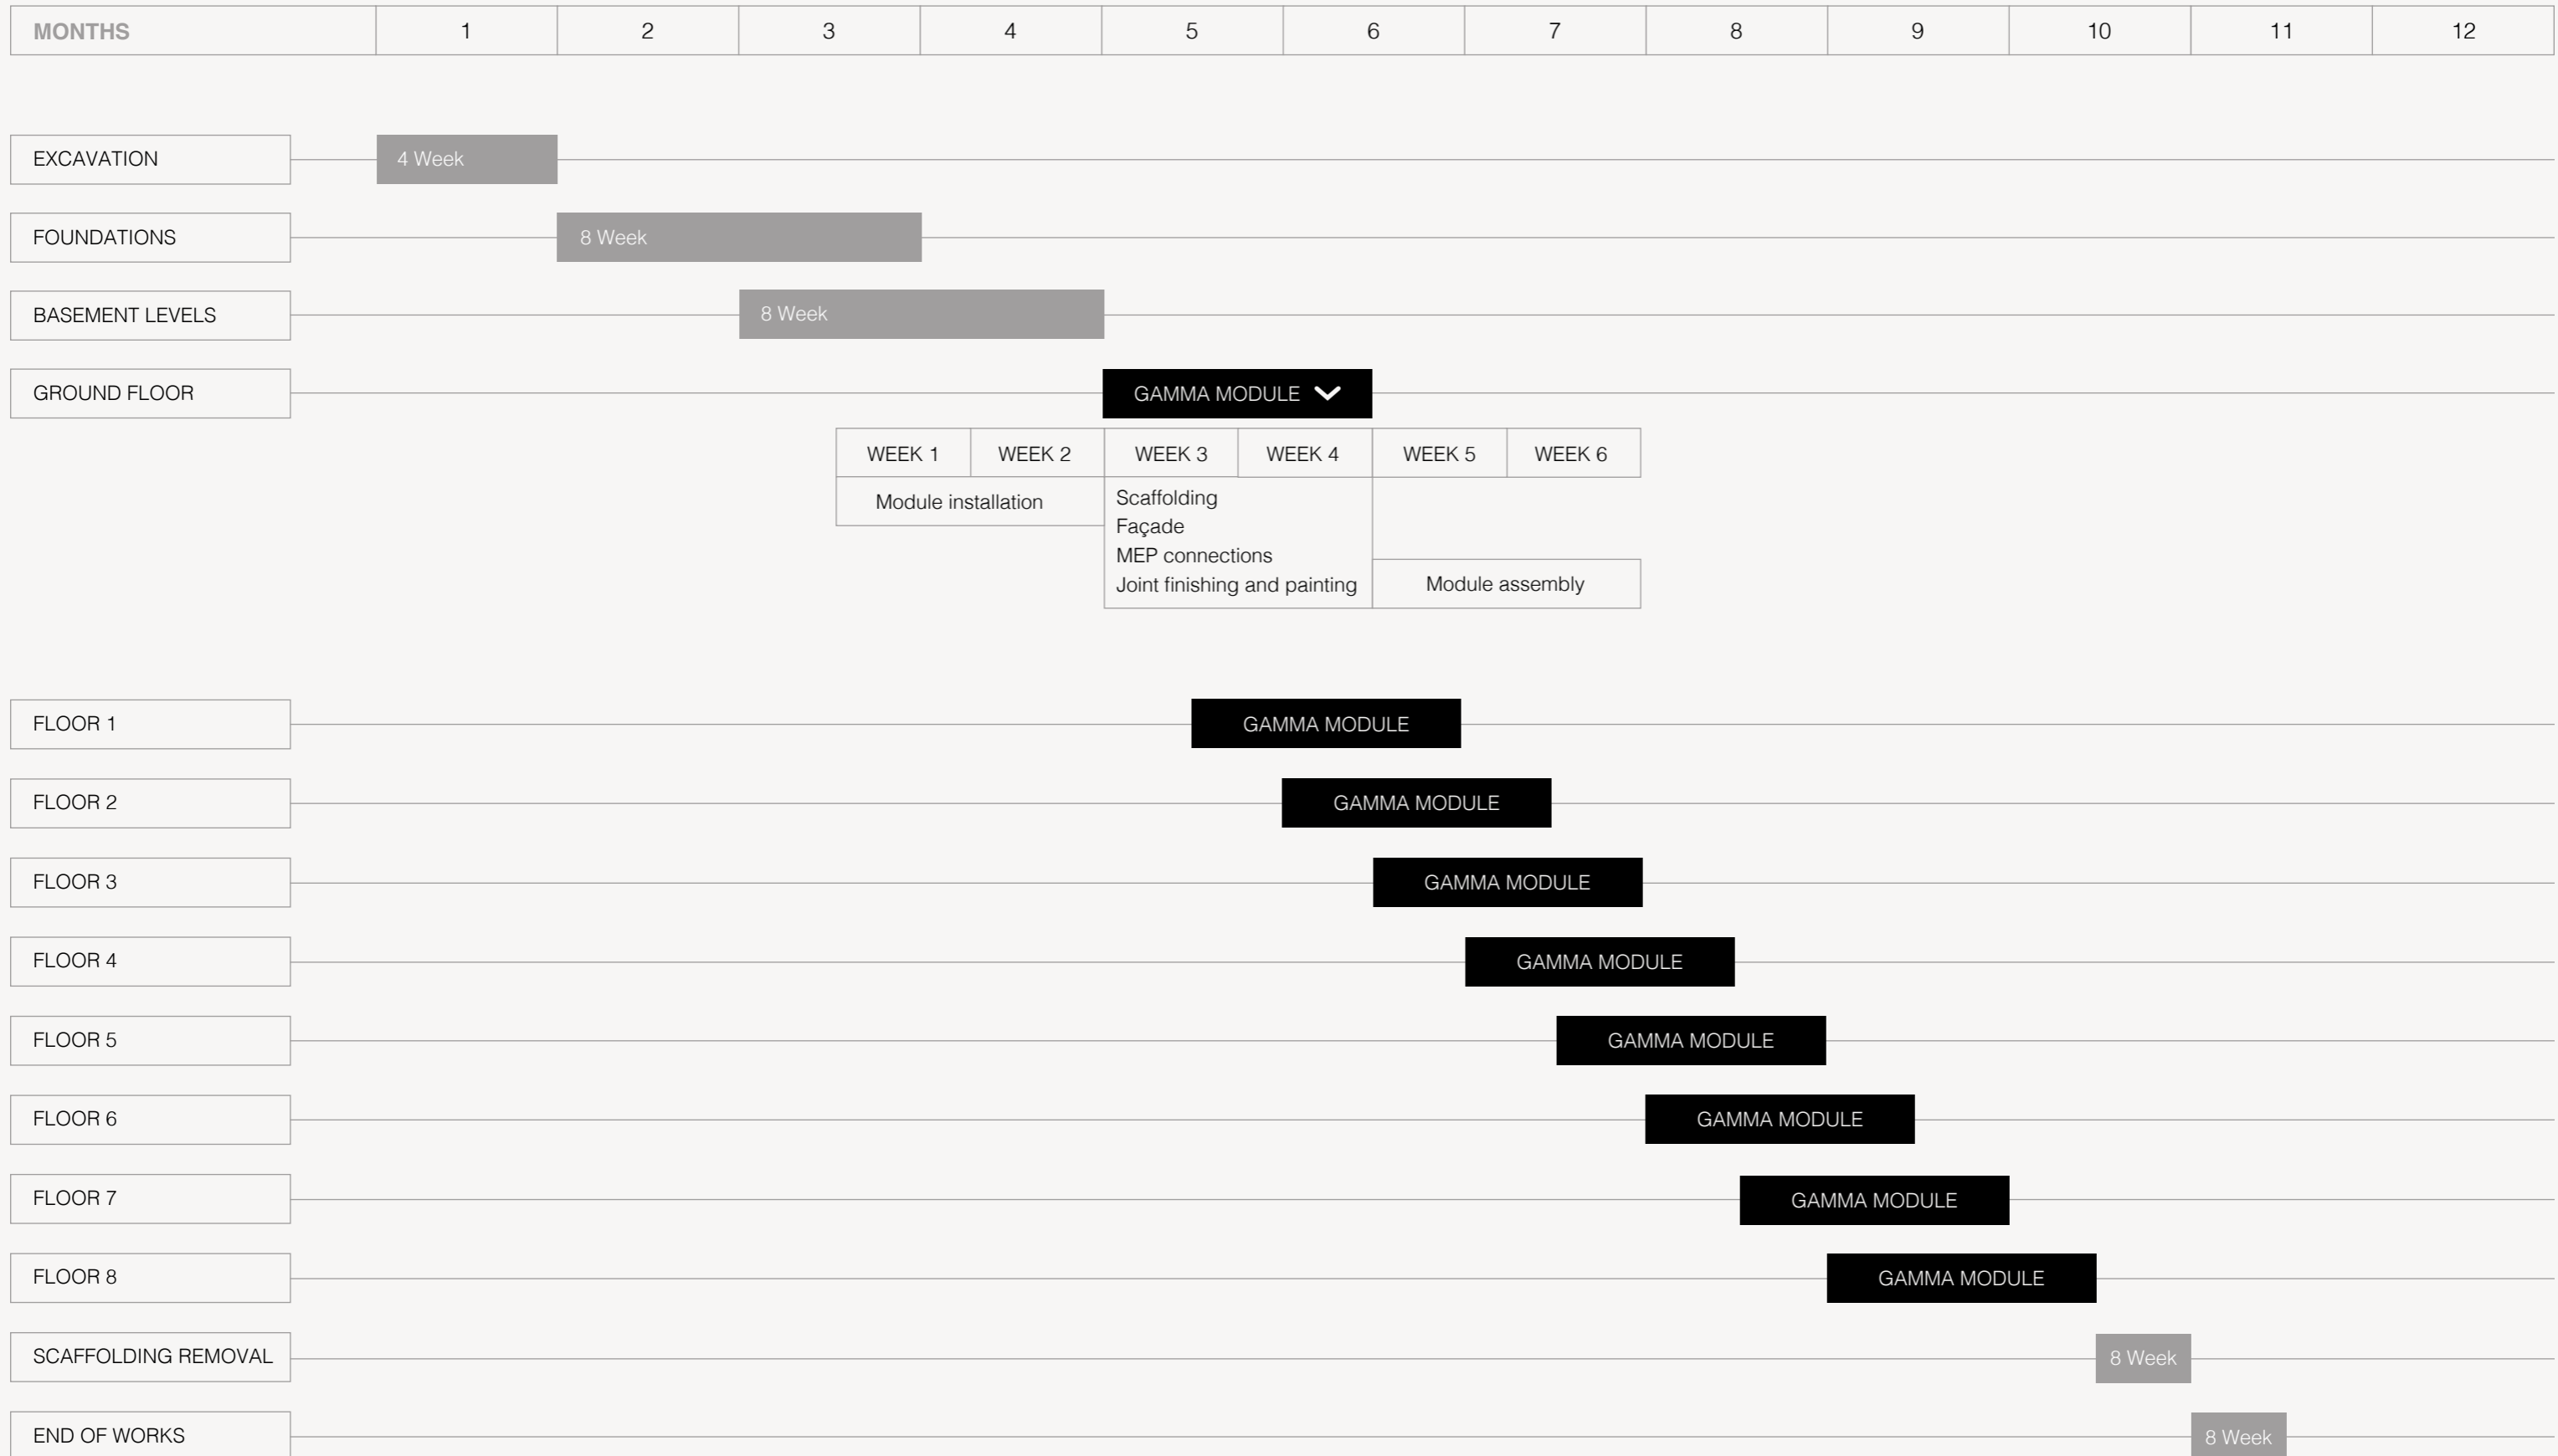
| MONTHS | 1 | 2 | 3 | 4 | 5 | 6 | 7 | 8 | 9 | 10 | 11 | 12 |
|---|---|---|---|---|---|---|---|---|---|---|---|---|

EXCAVATION 4 Week

FOUNDATIONS 8 Week

BASEMENT LEVELS 8 Week

GROUND FLOOR GAMMA MODULE

| WEEK 1 | WEEK 2 | WEEK 3 | WEEK 4 | WEEK 5 | WEEK 6 |
|---|---|---|---|---|---|
| Module installation | | Scaffolding Façade MEP connections Joint finishing and painting | | Module assembly | |

FLOOR 1 GAMMA MODULE

FLOOR 2 GAMMA MODULE

FLOOR 3 GAMMA MODULE

FLOOR 4 GAMMA MODULE

FLOOR 5 GAMMA MODULE

FLOOR 6 GAMMA MODULE

FLOOR 7 GAMMA MODULE

FLOOR 8 GAMMA MODULE

SCAFFOLDING REMOVAL 8 Week

END OF WORKS 8 Week